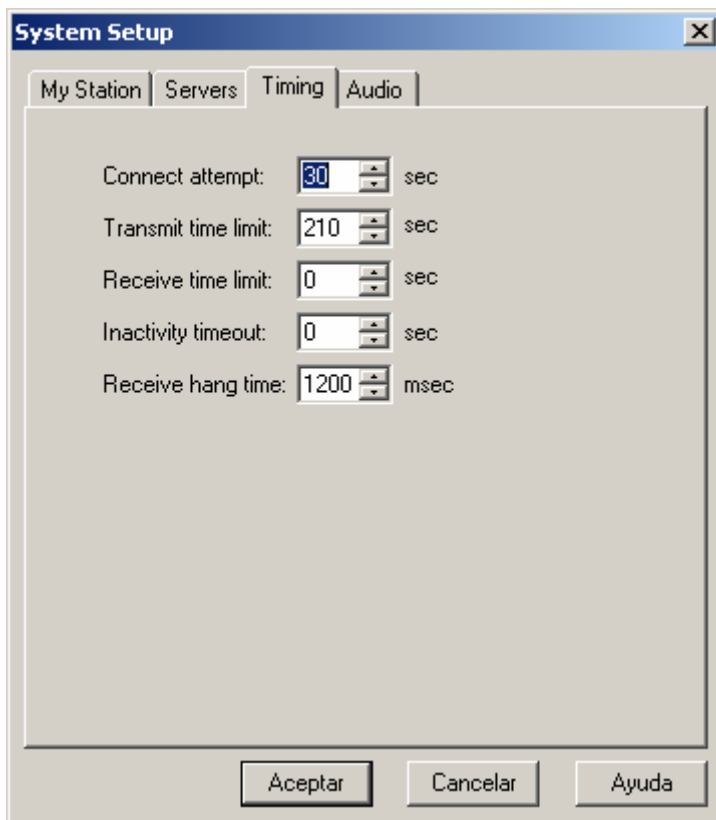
System Setup

My Station | Servers | Timing | Audio

Connect attempt: 30 sec
Transmit time limit: 210 sec
Receive time limit: 0 sec
Inactivity timeout: 0 sec
Receive hang time: 1200 msec

Aceptar Cancelar Ayuda